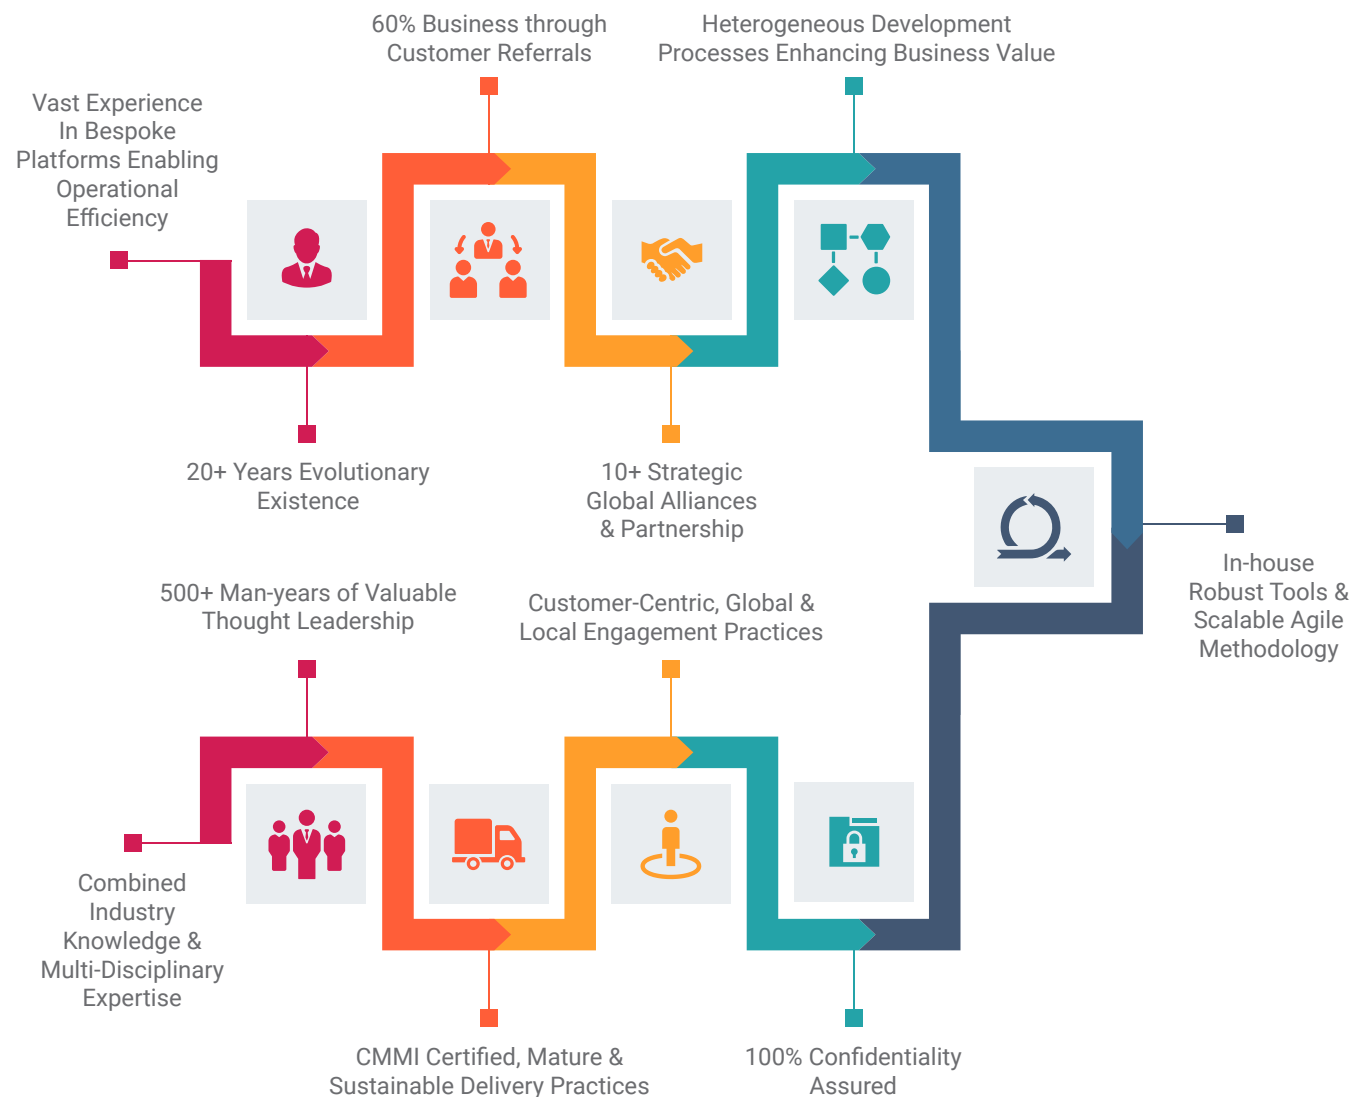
60% Business through Customer Referrals

Heterogeneous Development Processes Enhancing Business Value

Vast Experience In Bespoke Platforms Enabling Operational Efficiency

20+ Years Evolutionary Existence

10+ Strategic Global Alliances & Partnership

In-house Robust Tools & Scalable Agile Methodology

500+ Man-years of Valuable Thought Leadership

Customer-Centric, Global & Local Engagement Practices

Combined Industry Knowledge & Multi-Disciplinary Expertise

CMMI Certified, Mature & Sustainable Delivery Practices

100% Confidentiality Assured